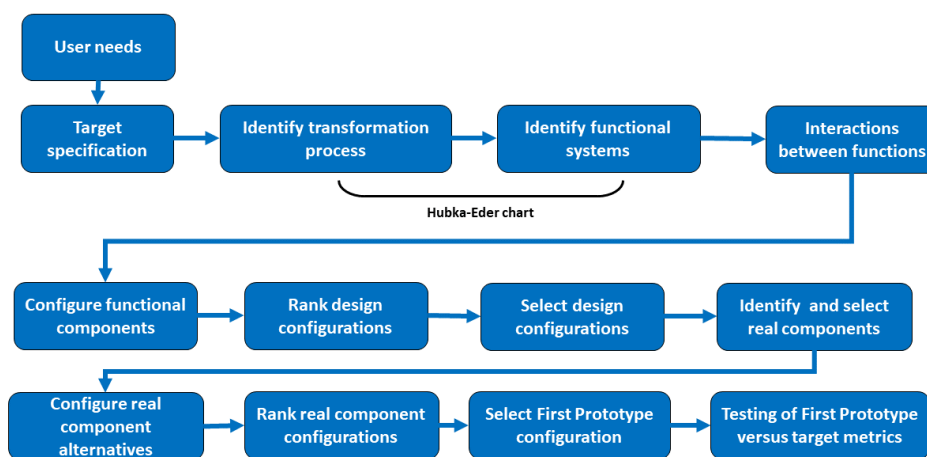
User needs

Target specification

Identify transformation process

Identify functional systems

Interactions between functions

Hubka-Eder chart

Configure functional components

Rank design configurations

Select design configurations

Identify and select real components

Configure real component alternatives

Rank real component configurations

Select First Prototype configuration

Testing of First Prototype versus target metrics